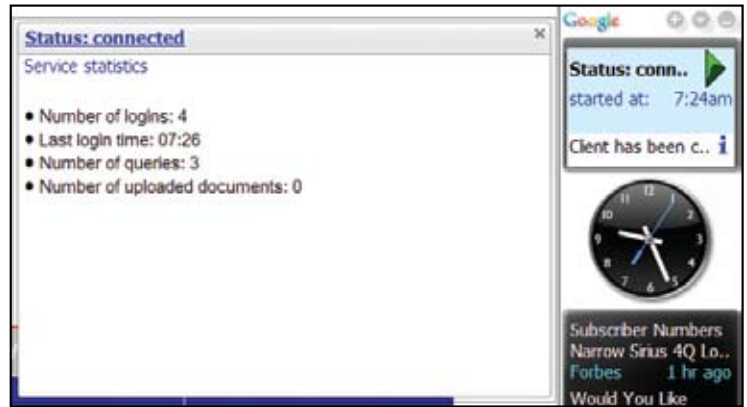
Status: connected
×
Service statistics

• Number of logins: 4
• Last login time: 07:26
• Number of queries: 3
• Number of uploaded documents: 0

Google

Status: conn..
started at: 7:24am
Client has been c..

12
1
2
3
4
5
6
7
8
9
10
11

Subscriber Numbers Narrow Sirius 4Q Lo..
Forbes 1 hr ago
Would You Like